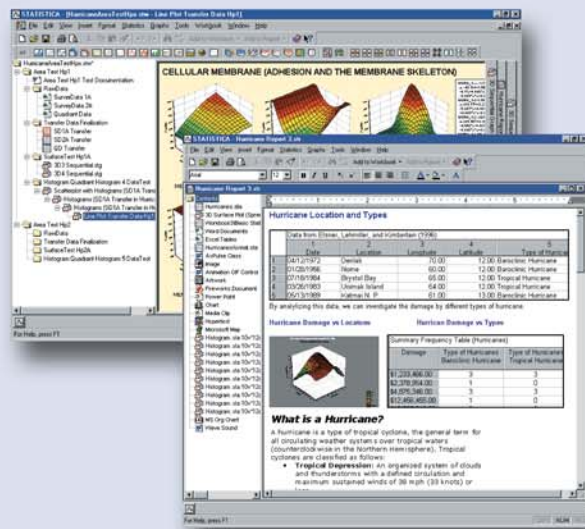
STATISTICA - [HurricaneAreasTestHpx.stw - Line Plot Transfer Data Hp1]

File Edit View Insert Format Statistics Graphs Tools Workbook Window Help

HurricaneAreasTestHpx.stw*
Area Test Hp1
Area Test Hp1 Text Documentation
RawData
SurveyData 1A
SurveyData 2A
Quadrant Data
Transfer Data Finalization
SD1A Transfer
SD2A Transfer
QD Transfer
SurfaceTest Hp1A
3D3 Sequential.stg
3D4 Sequential.stg
Histogram Quadrant Histogram 4 DataTest
Scatterplot with Histogram (SD1A Transfer in
Histogram (SD1A Transfer in Hurric
Histogram (SD1A Transfer in Hu
Line Plot Transfer Data Hp1
Area Test Hp2
RawData
Transfer Data Finalization
SurfaceTest Hp2A
Histogram Quadrant Histogram 5 DataTest

CELLULAR MEMBRANE (ADHESION AND THE MEMBRANE SKELETON)

For Help, press F1

STATISTICA - Hurricane Report 3.str

File Edit View Insert Format Statistics Graphs Tools Window Help

Arial 12 B I U

Hurricane Report 3.str

Contents
Hurricanes.sta
3D Surface Plot (Spre
Workbook(Mixed Stat
Word Documents
Excel Tables
HurricaneAnimal.sta
AviPulse Clasic
Image
Animation OF Control
Artwork
Powerpoint Document
Power Point
Chart
Media Clip
Hyperlinks
Microsoft Map
Histogram .sta 10v*12c
Histogram .sta 10v*12c
Histogram .sta 10v*12c
Histogram .sta 10v*12c
Histogram .sta 10v*12c
Histogram .sta 10v*12c
MS Org Chart
Wave Sound

Hurricane Location and Types

Data from Elsner, Lehmiller, and Kimberlain (1996)

| | 1 Date | 2 Location | 3 Longitude | 4 Latitude | 5 Type of Hurricane |
|---|---|---|---|---|---|
| 1 | 04/12/1972 | Denlab | 70.00 | 12.00 | Baroclinic Hurricane |
| 2 | 01/20/1966 | Nome | 60.00 | 12.00 | Baroclinic Hurricane |
| 3 | 07/18/1964 | Brystol Bay | 65.00 | 12.00 | Tropical Hurricane |
| 4 | 03/26/1983 | Unimak Island | 64.00 | 12.00 | Tropical Hurricane |
| 5 | 05/13/1989 | Kalmai N. P | 61.00 | 13.00 | Baroclinic Hurricane |

By analyzing this data, we can investigate the damage by different types of hurricane.

Hurricane Damage vs Location

Hurrican Damage vs Types

Summary Frequency Table (Hurricanes)

| Damage | Type of Hurricanes Baroclinic Hurricane | Type of Hurricanes Tropical Hurricane |
|---|---|---|
| \$1,233,406.00 | 3 | 3 |
| \$2,378,954.00 | 1 | 0 |
| \$4,678,586.00 | 3 | 1 |
| \$12,456,465.00 | 3 | 2 |

What is a Hurricane?

A hurricane is a type of tropical cyclone, the general term for all circulating weather systems over tropical waters (counterclockwise in the Northern Hemisphere). Tropical cyclones are classified as follows:

• Tropical Depression: An organized system of clouds and thunderstorms with a defined circulation and maximum sustained winds of 38 mph (33 knots) or

For Help, press F1

NUM